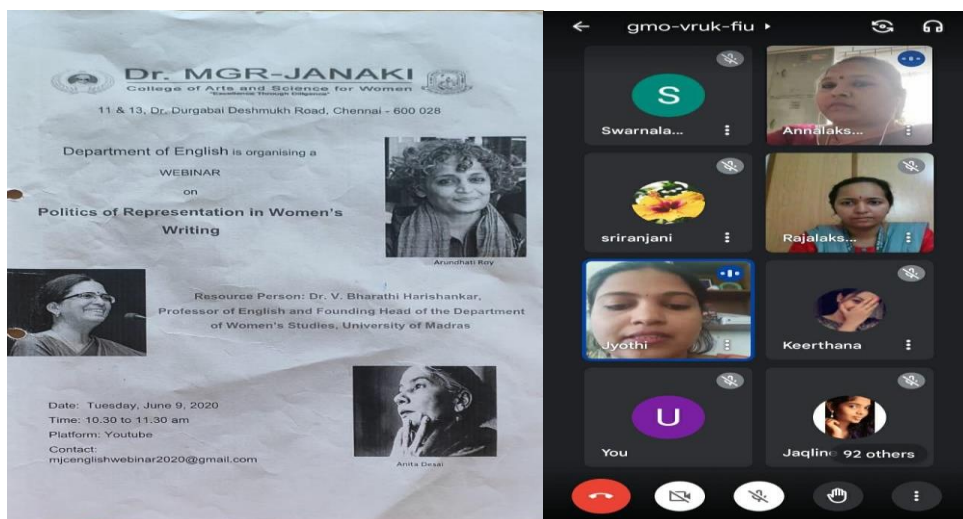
Dr. MGR-JANAKI
College of Arts and Science for Women
"Excellence Through Diligence"

11 & 13, Dr. Durgabai Deshmukh Road, Chennai - 600 028

Department of English is organising a WEBINAR on

Politics of Representation in Women's Writing

Arundhati Roy

Resource Person: Dr. V. Bharathi Harishankar, Professor of English and Founding Head of the Department of Women's Studies, University of Madras

Date: Tuesday, June 9, 2020
Time: 10.30 to 11.30 am
Platform: Youtube
Contact: mjcenglishwebinar2020@gmail.com

Anita Desai

gmo-vruk-fiu

S
Swarnala...
Annalaks...
sriranjani
Rajalaks...
Jyothi
Keerthana
U
You
Jaqlin
92 others